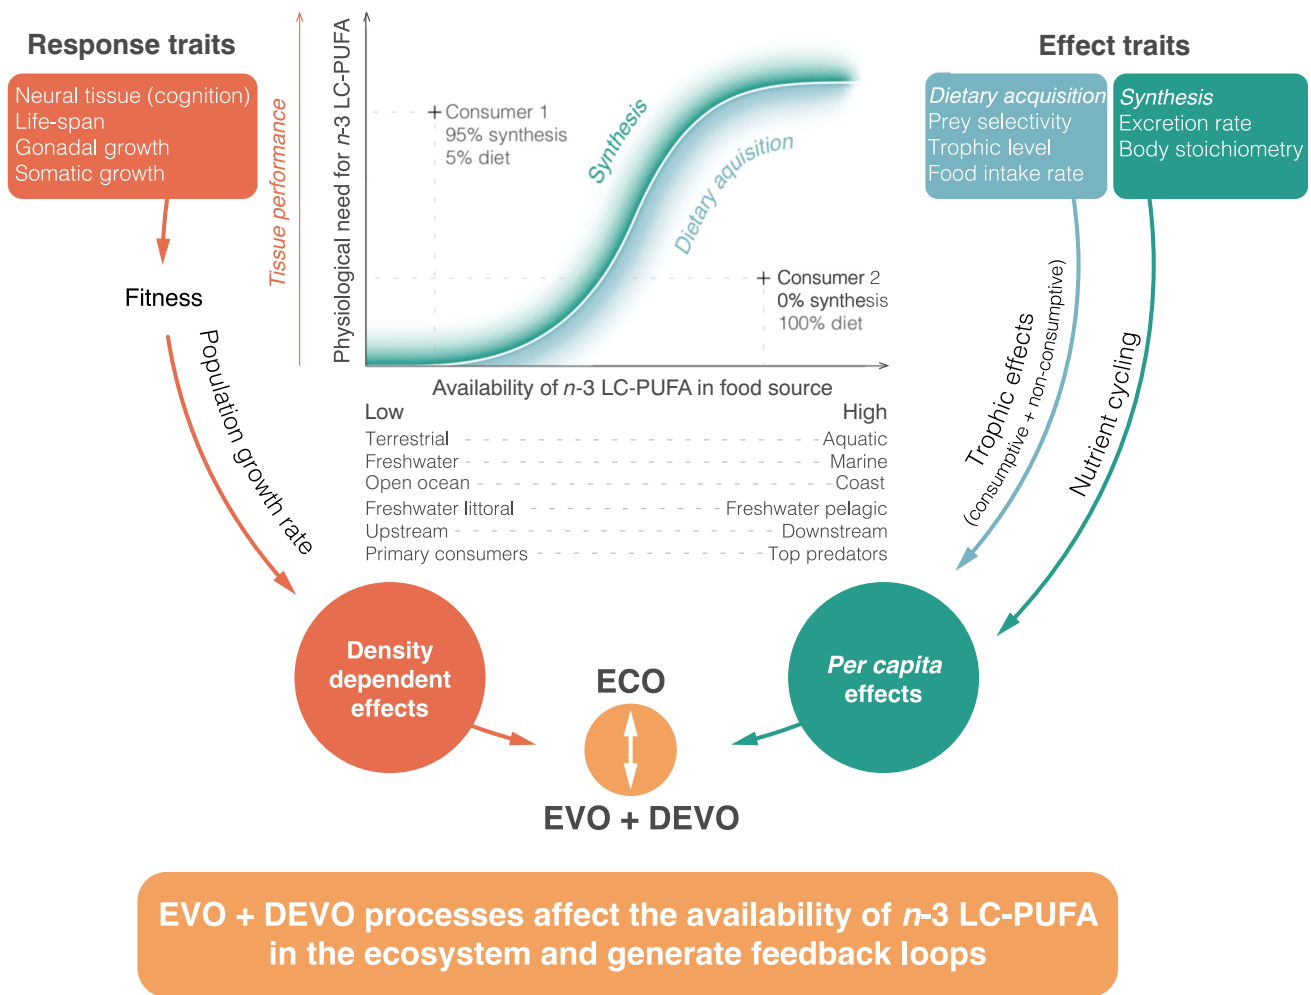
Response traits

Neural tissue (cognition)
Life-span
Gonadal growth
Somatic growth

Fitness

Population growth rate

Tissue performance

Physiological need for $n$-3 LC-PUFA

Consumer 1
95% synthesis
5% diet

Synthesis

Dietary aquisition

Consumer 2
0% synthesis
100% diet

Availability of $n$-3 LC-PUFA in food source

Low
High

Terrestrial - Aquatic
Freshwater - Marine
Open ocean - Coast
Freshwater littoral - Freshwater pelagic
Upstream - Downstream
Primary consumers - Top predators

Effect traits

Dietary acquisition
Prey selectivity
Trophic level
Food intake rate

Synthesis
Excretion rate
Body stoichiometry

Trophic effects
(consumptive + non-consumptive)

Nutrient cycling

Density dependent effects

ECO

EVO + DEVO

Per capita effects

EVO + DEVO processes affect the availability of $n$-3 LC-PUFA in the ecosystem and generate feedback loops